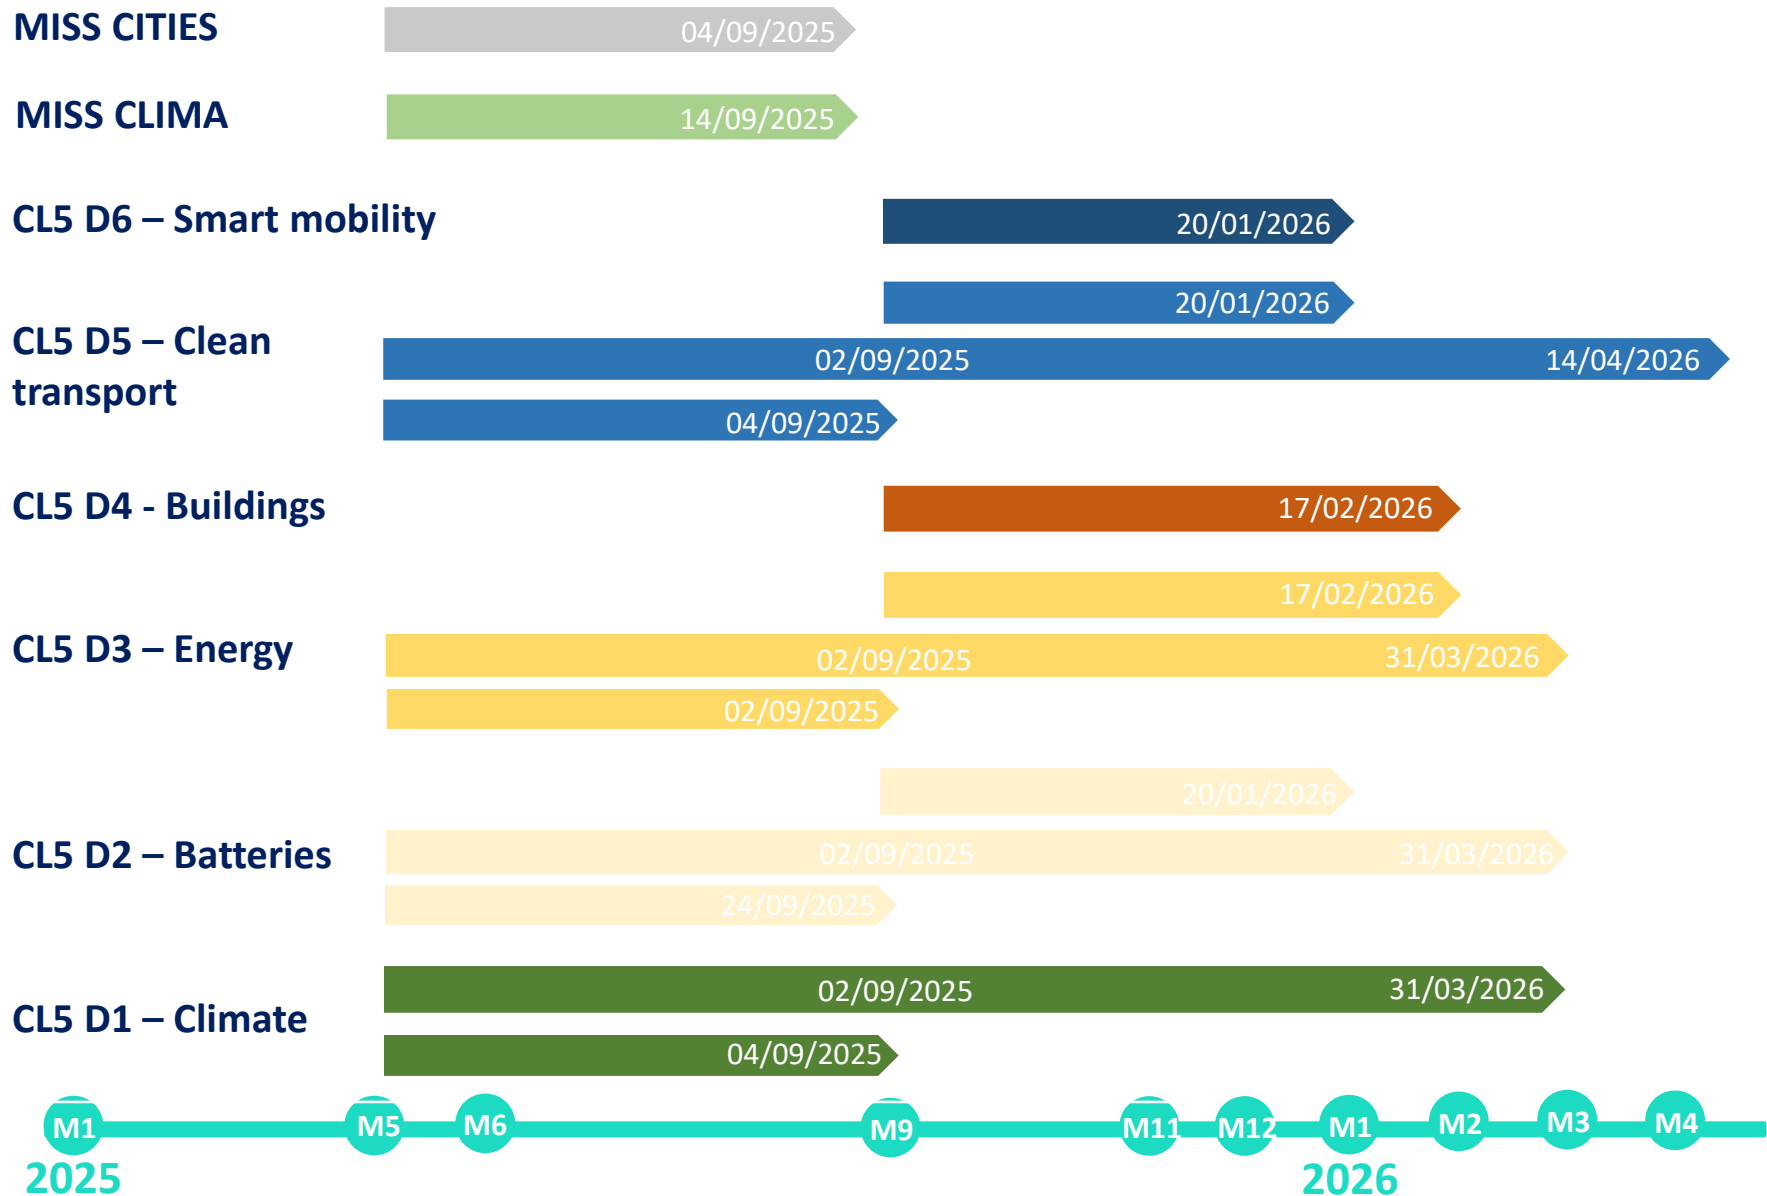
MISS CITIES
04/09/2025

MISS CLIMA
14/09/2025

CL5 D6 – Smart mobility
20/01/2026

CL5 D5 – Clean transport
20/01/2026
02/09/2025 14/04/2026
04/09/2025

CL5 D4 - Buildings
17/02/2026

CL5 D3 – Energy
17/02/2026
02/09/2025 31/03/2026
02/09/2025

CL5 D2 – Batteries
20/01/2026
02/09/2025 31/03/2026
24/09/2025

CL5 D1 – Climate
02/09/2025 31/03/2026
04/09/2025

M1 M5 M6 M9 M11 M12 M1 M2 M3 M4
2025 2026